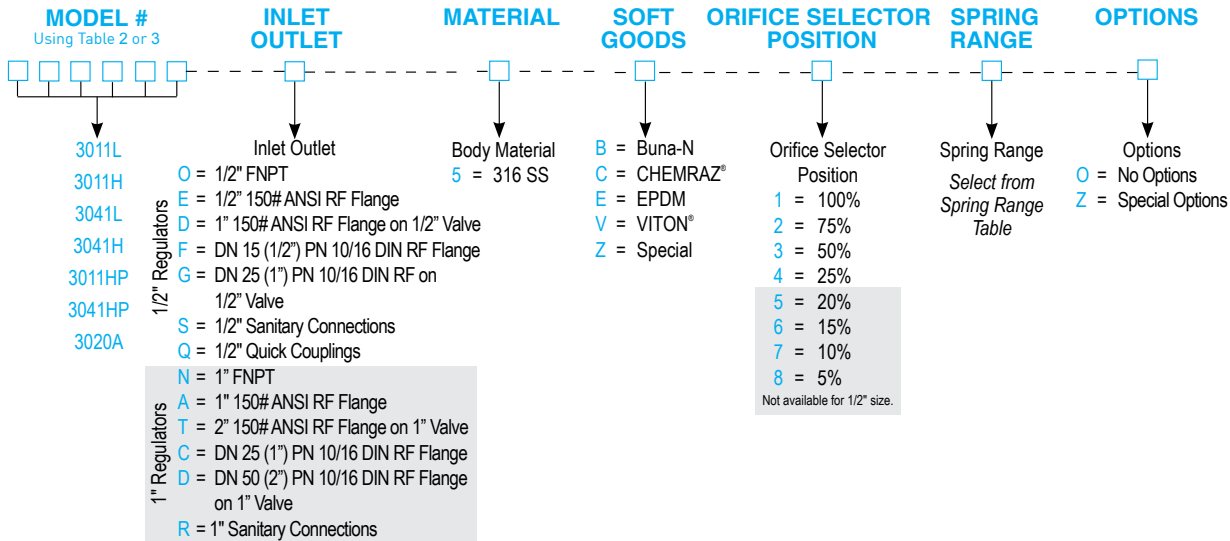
MODEL #
Using Table 2 or 3

INLET OUTLET

MATERIAL

SOFT GOODS

ORIFICE SELECTOR POSITION

SPRING RANGE

OPTIONS

3011L
3011H
3041L
3041H
3011HP
3041HP
3020A

Inlet Outlet

1/2" Regulators
O = 1/2" FNPT
E = 1/2" 150# ANSI RF Flange
D = 1" 150# ANSI RF Flange on 1/2" Valve
F = DN 15 (1/2") PN 10/16 DIN RF Flange
G = DN 25 (1") PN 10/16 DIN RF on 1/2" Valve
S = 1/2" Sanitary Connections
Q = 1/2" Quick Couplings

1" Regulators
N = 1" FNPT
A = 1" 150# ANSI RF Flange
T = 2" 150# ANSI RF Flange on 1" Valve
C = DN 25 (1") PN 10/16 DIN RF Flange
D = DN 50 (2") PN 10/16 DIN RF Flange on 1" Valve
R = 1" Sanitary Connections

Body Material
5 = 316 SS

B = Buna-N
C = CHEMRAZ®
E = EPDM
V = VITON®
Z = Special

Orifice Selector Position
1 = 100%
2 = 75%
3 = 50%
4 = 25%
5 = 20%
6 = 15%
7 = 10%
8 = 5%
Not available for 1/2" size.

Spring Range
Select from Spring Range Table

Options
O = No Options
Z = Special Options